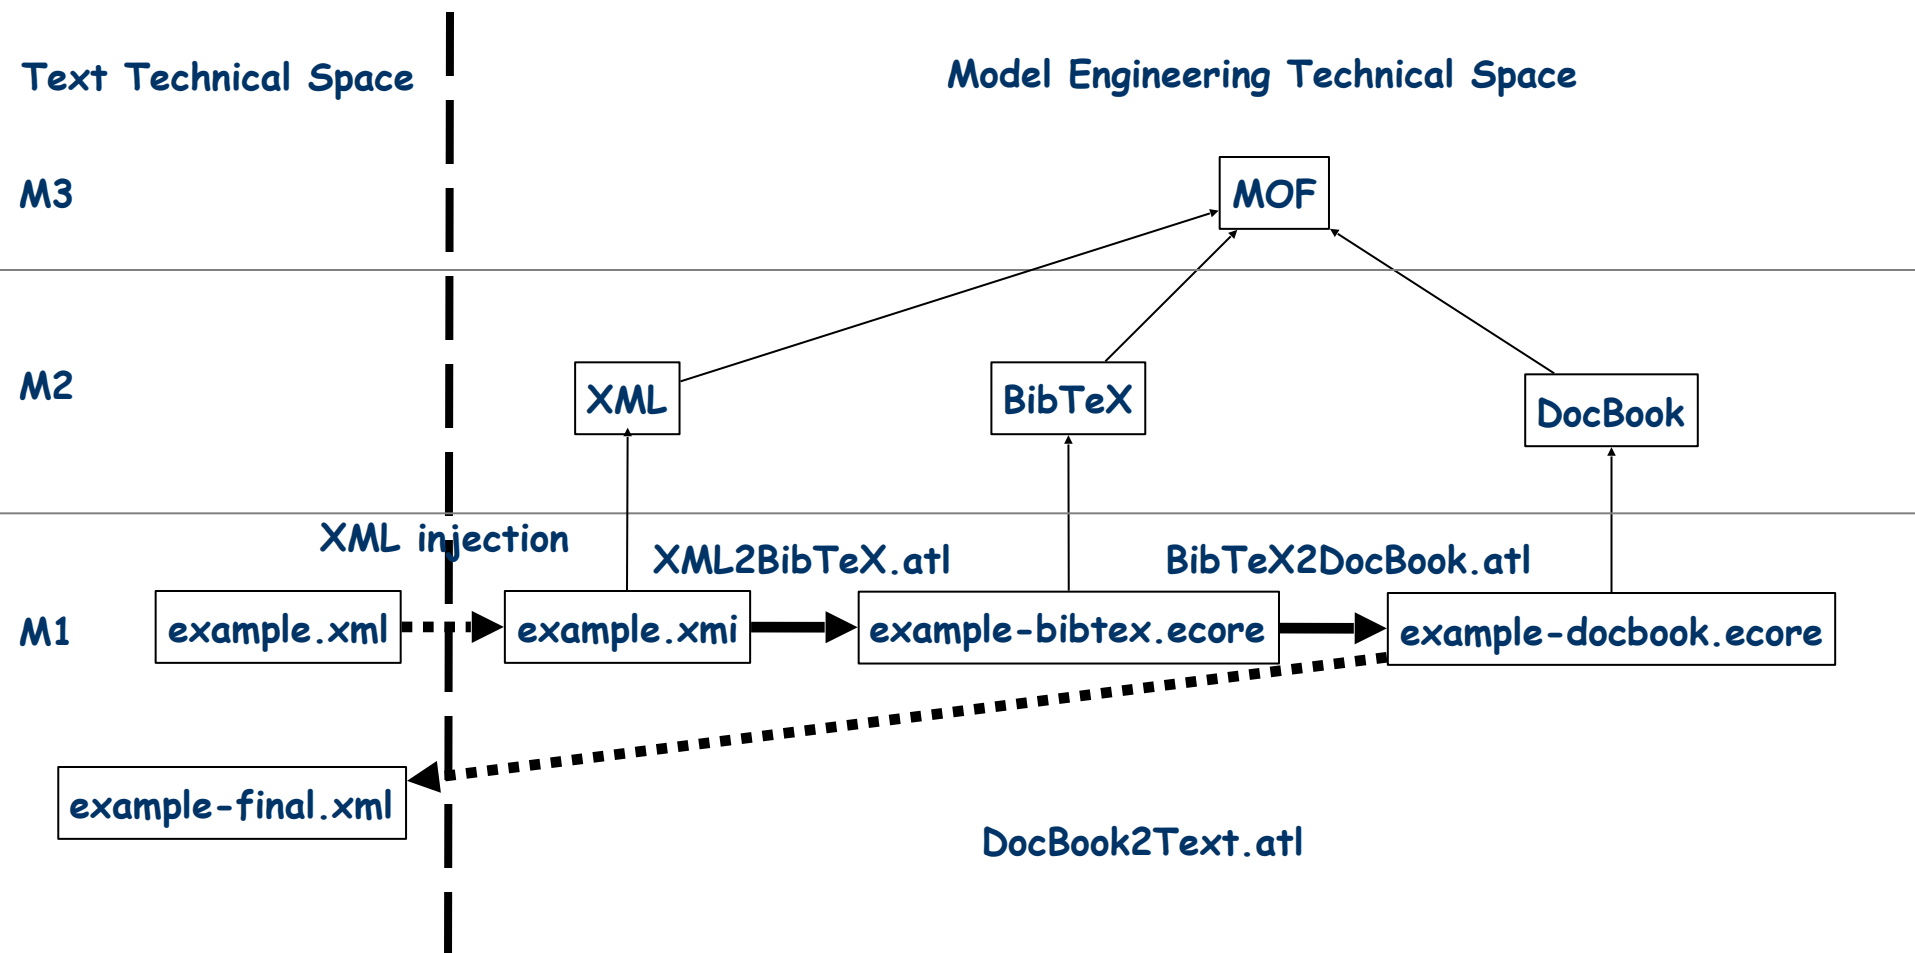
Text Technical Space

Model Engineering Technical Space

M3

MOF

M2

XML

BibTeX

DocBook

XML injection

XML2BibTeX.atl

BibTeX2DocBook.atl

M1

example.xml

example.xmi

example-bibtex.ecore

example-docbook.ecore

example-final.xml

DocBook2Text.atl